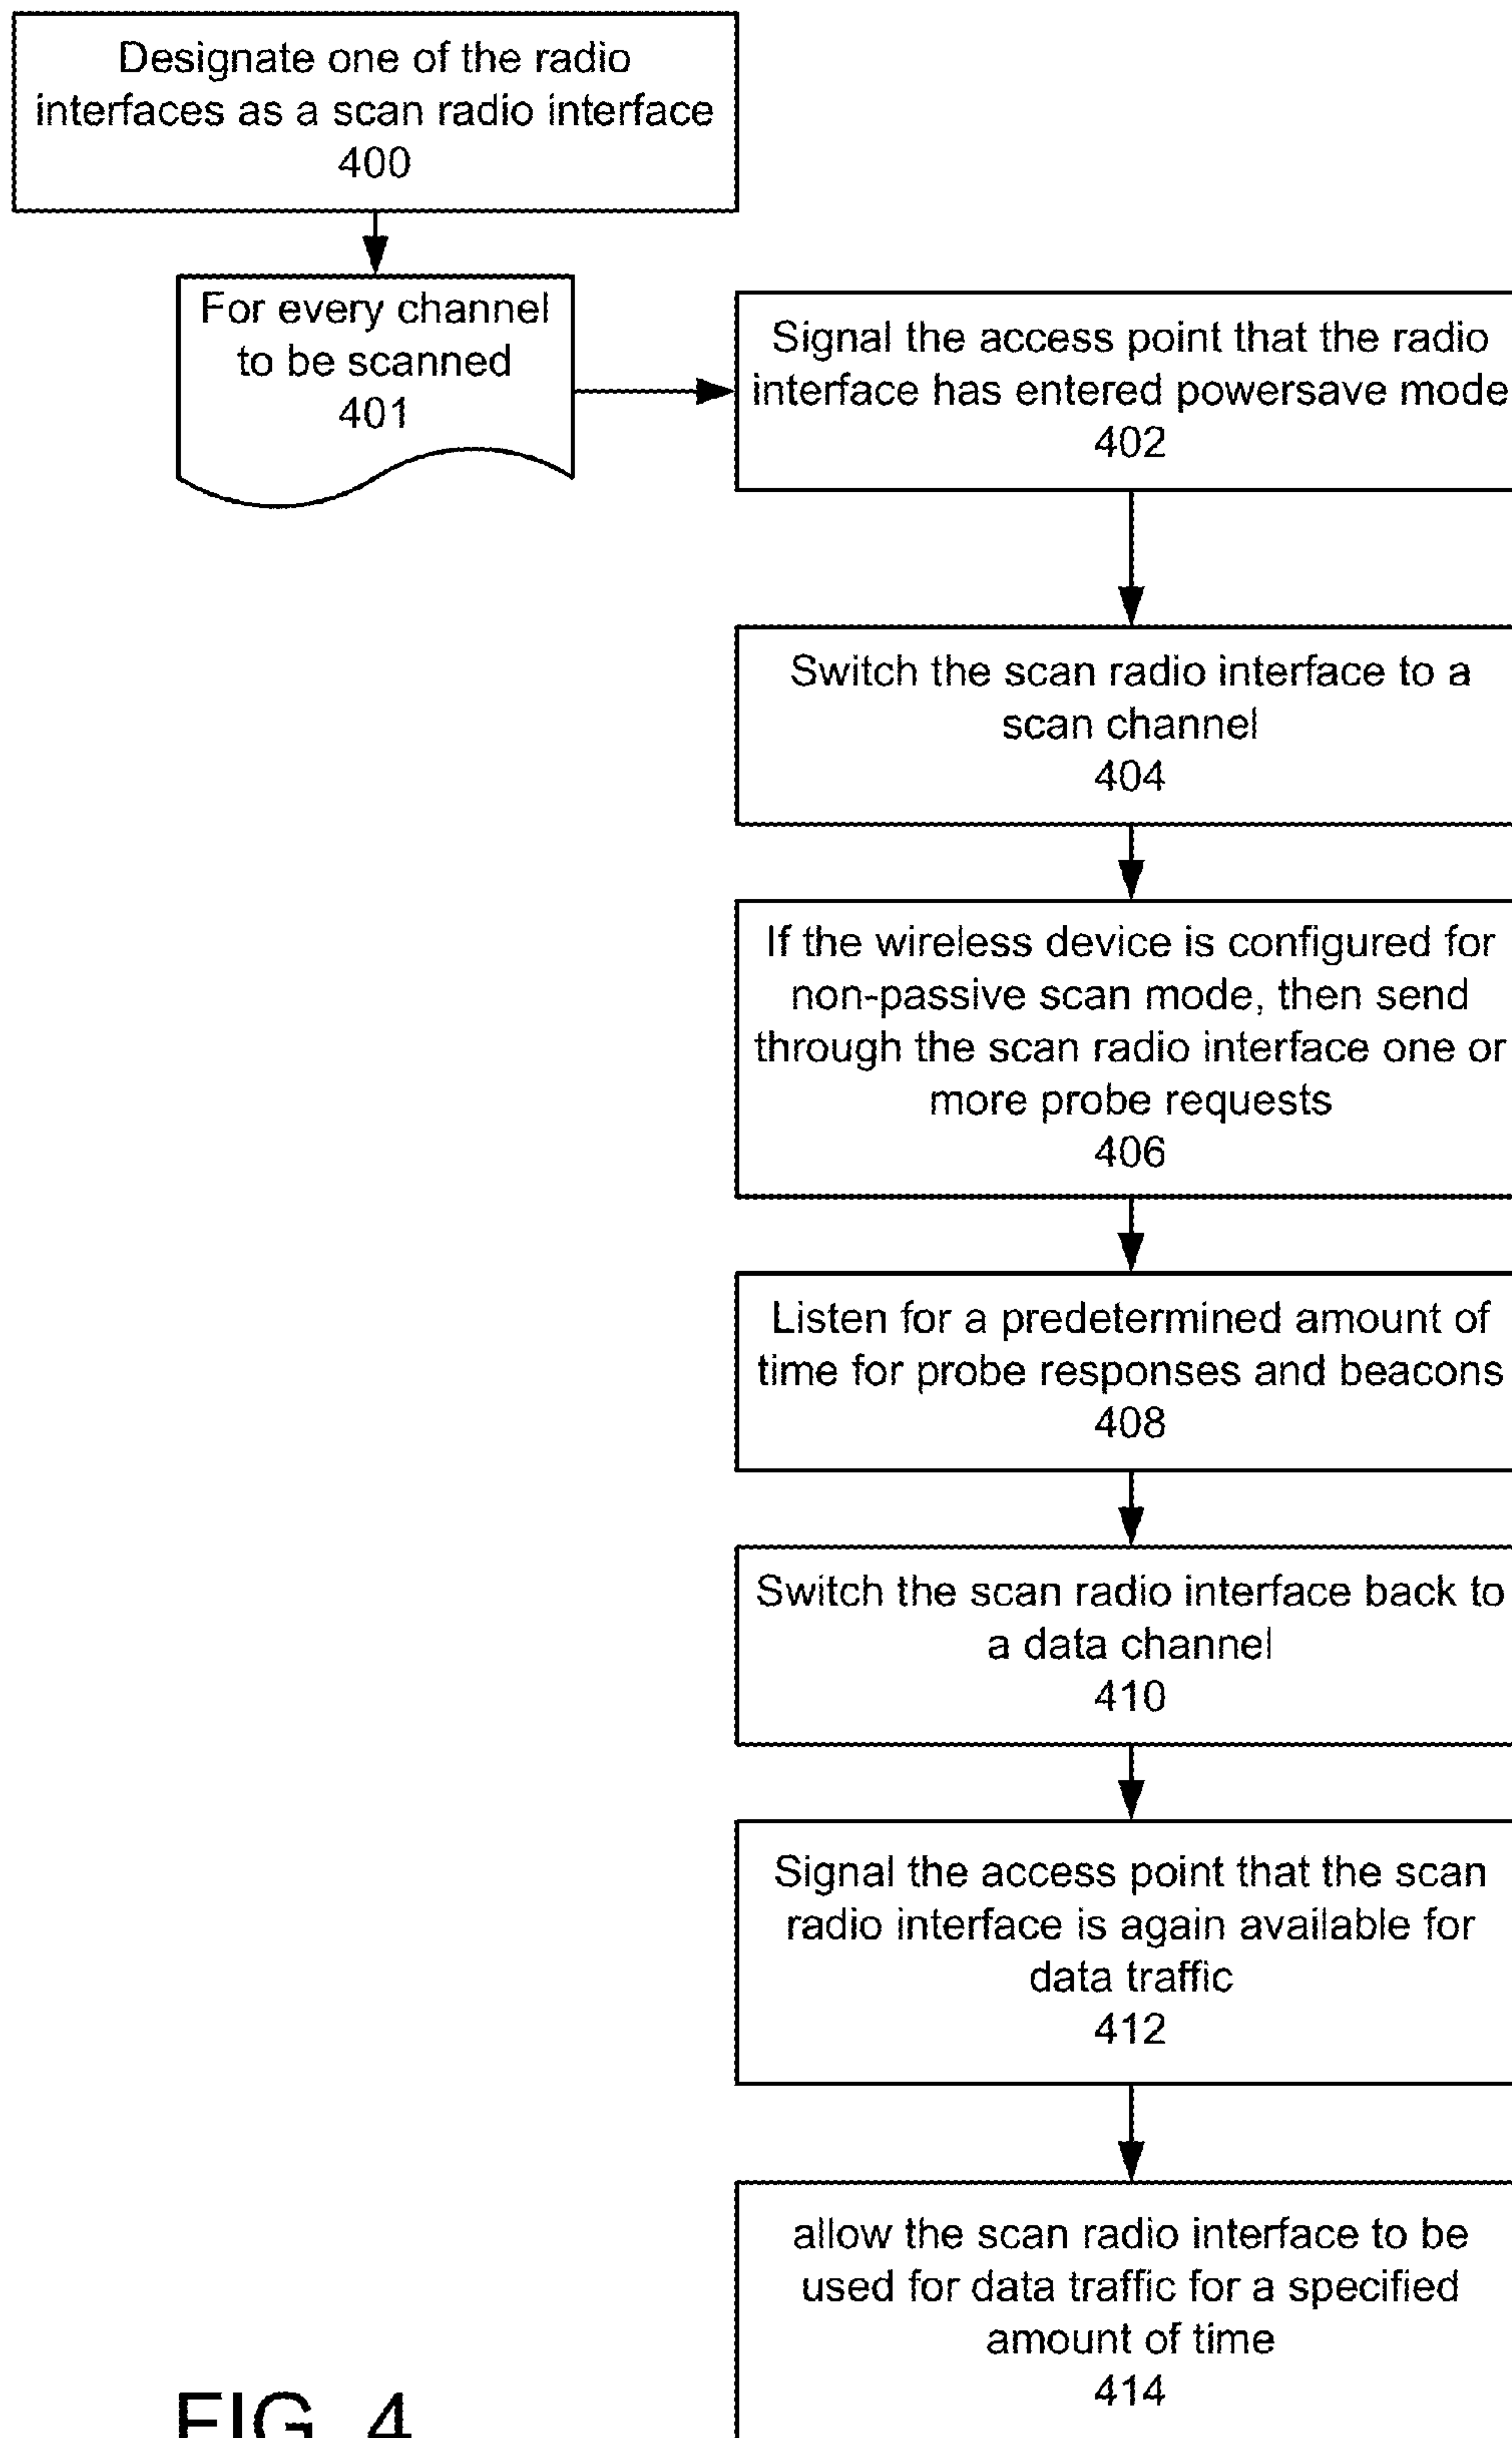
Designate one of the radio interfaces as a scan radio interface
400

For every channel to be scanned
401

Signal the access point that the radio interface has entered powersave mode
402

Switch the scan radio interface to a scan channel
404

If the wireless device is configured for non-passive scan mode, then send through the scan radio interface one or more probe requests
406

Listen for a predetermined amount of time for probe responses and beacons
408

Switch the scan radio interface back to a data channel
410

Signal the access point that the scan radio interface is again available for data traffic
412

allow the scan radio interface to be used for data traffic for a specified amount of time
414

FIG. 4